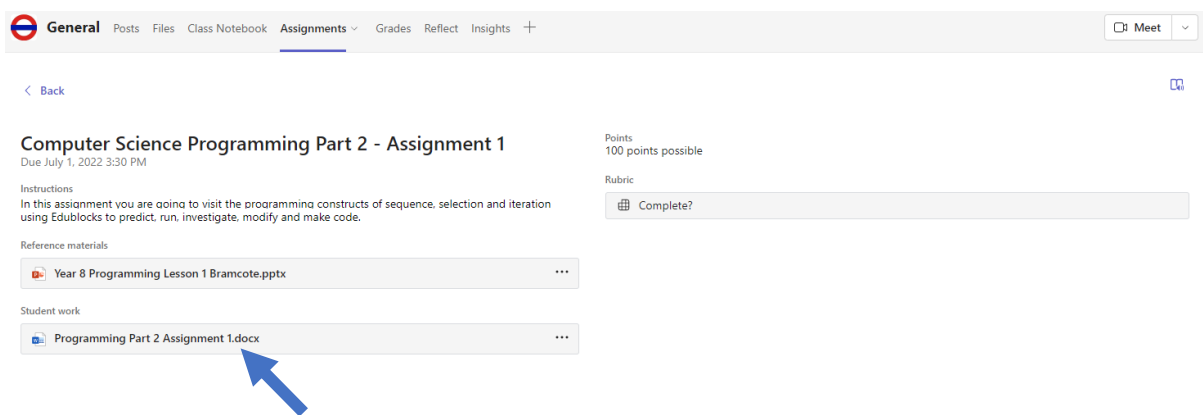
General Posts Files Class Notebook Assignments Grades Reflect Insights +

Meet

< Back

Computer Science Programming Part 2 - Assignment 1
Due July 1, 2022 3:30 PM

Instructions
In this assignment you are going to visit the programming constructs of sequence, selection and iteration using Edublocks to predict, run, investigate, modify and make code.

Reference materials
Year 8 Programming Lesson 1 Bramcote.pptx ...

Student work
Programming Part 2 Assignment 1.docx ...

Points
100 points possible

Rubric
Complete?